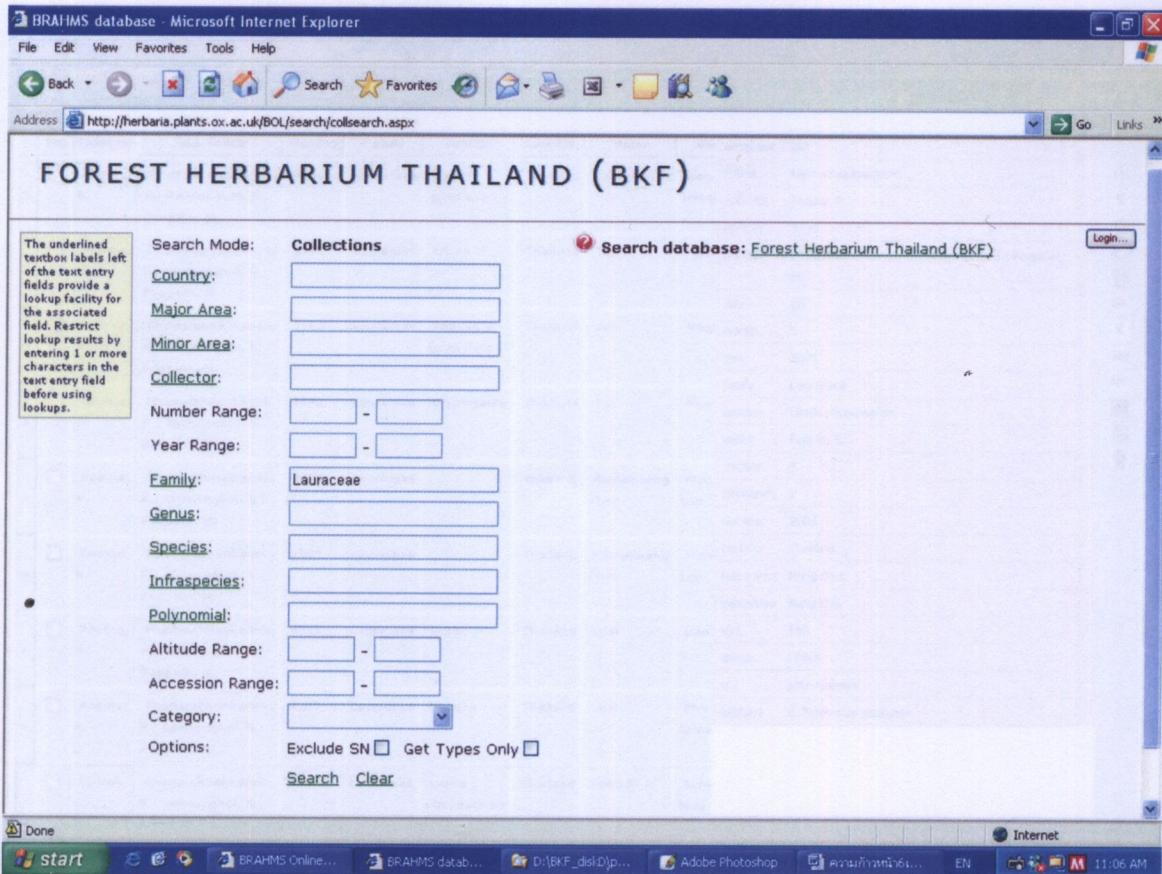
BRAHMS database - Microsoft Internet Explorer

File Edit View Favorites Tools Help

Back Search Favorites

Address http://herbaria.plants.ox.ac.uk/BOL/search/collsearch.aspx Go Links

FOREST HERBARIUM THAILAND (BKF)

The underlined textbox labels left of the text entry fields provide a lookup facility for the associated field. Restrict lookup results by entering 1 or more characters in the text entry field before using lookups.

Search Mode: Collections

Search database: Forest Herbarium Thailand (BKF)

Login...

Country:

Major Area:

Minor Area:

Collector:

Number Range: -

Year Range: -

Family: Lauraceae

Genus:

Species:

Infraspecies:

Polynomial:

Altitude Range: -

Accession Range: -

Category:

Options: Exclude SN Get Types Only

Search Clear

Done

Internet

start BRAHMS Online... BRAHMS datab... D:\BKF_disk\D\p... Adobe Photoshop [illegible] EN 11:06 AM